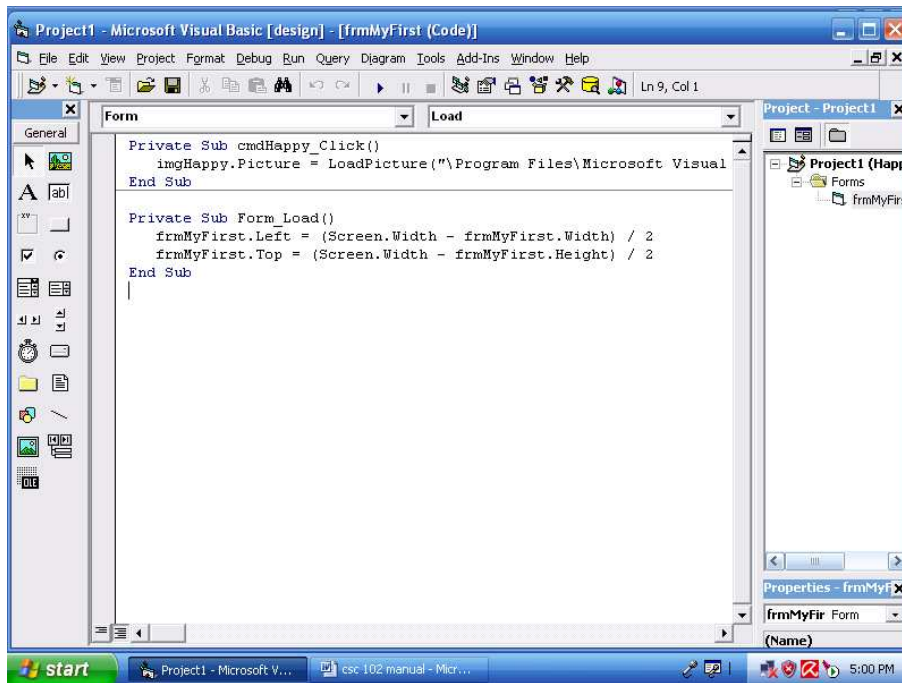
Project1 - Microsoft Visual Basic [design] - [frmMyFirst (Code)]

File Edit View Project Format Debug Run Query Diagram Tools Add-Ins Window Help

Ln 9, Col 1

General

Form

Load

Private Sub cmdHappy_Click()
imgHappy.Picture = LoadPicture("\Program Files\Microsoft Visual
End Sub

Private Sub Form_Load()
frmMyFirst.Left = (Screen.Width - frmMyFirst.Width) / 2
frmMyFirst.Top = (Screen.Width - frmMyFirst.Height) / 2
End Sub

Project - Project1

Project1 (Happ

Forms

frmMyFirs

Properties - frmMyF

frmMyFir Form

(Name)

start

Project1 - Microsoft V...

csc 102 manual - Micr...

5:00 PM